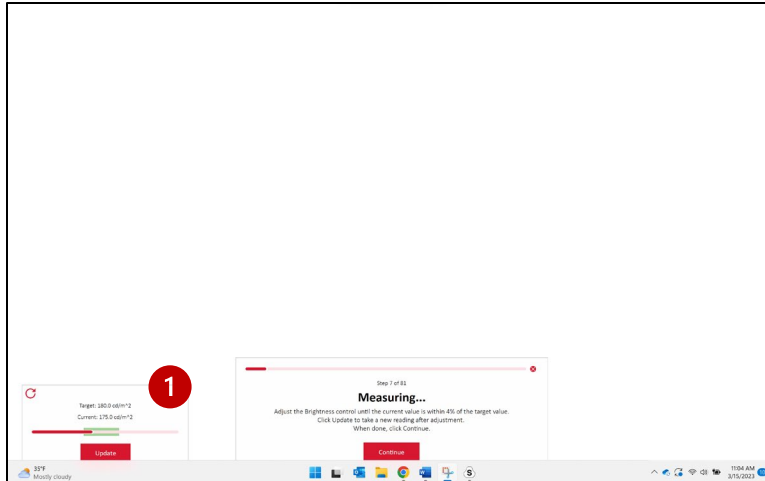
1

Target: 180.0 cd/m^2

Current: 175.0 cd/m^2

Update

Step 7 of 81

Measuring...

Adjust the Brightness control until the current value is within 4% of the target value.
Click Update to take a new reading after adjustment.
When done, click Continue.

Continue

33°F
Mostly cloudy

11:04 AM
3/15/2023